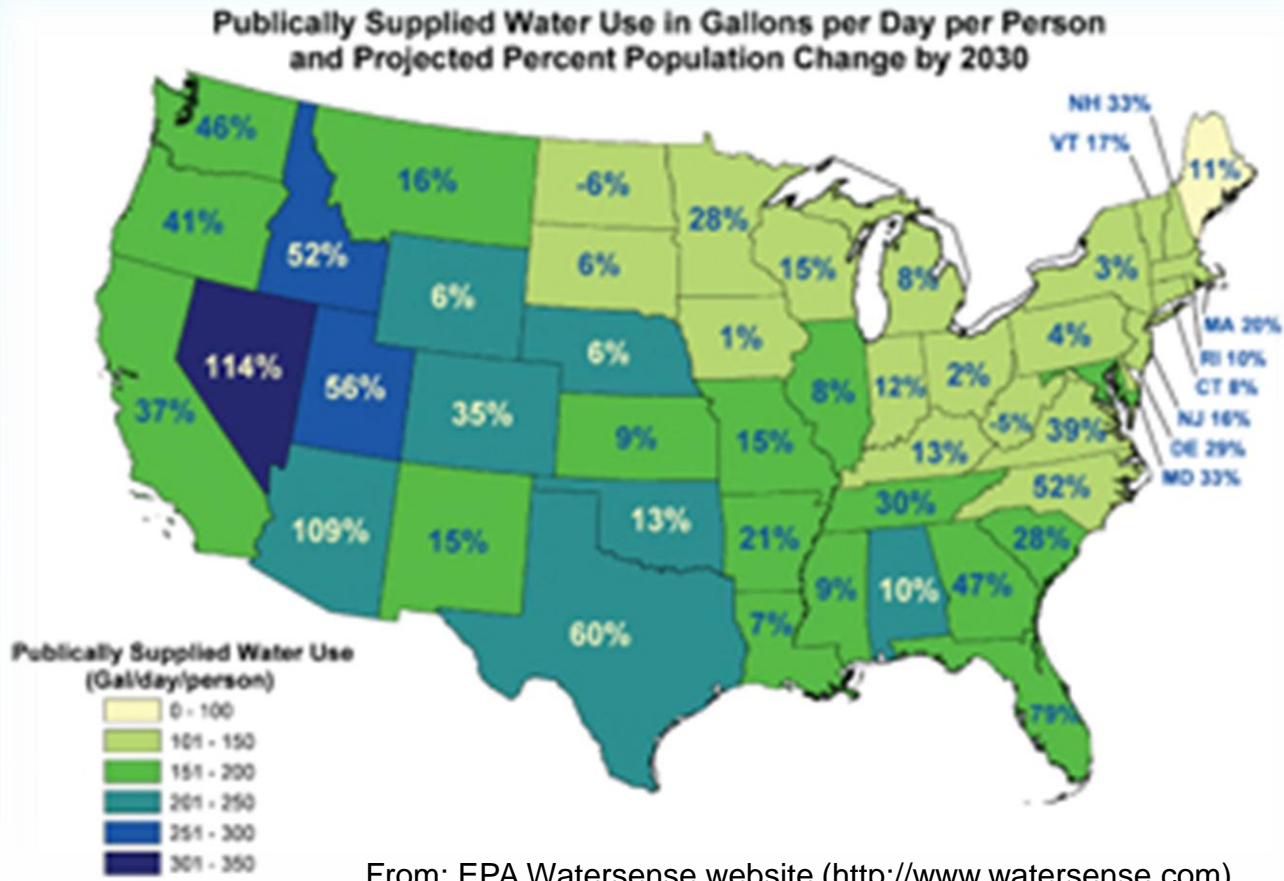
Publically Supplied Water Use in Gallons per Day per Person and Projected Percent Population Change by 2030

NH 33%
VT 17%
11%
46%
16%
-6%
28%
41%
52%
6%
6%
15%
8%
3%
MA 20%
6%
1%
4%
RI 10%
114%
56%
8%
12%
2%
CT 8%
37%
35%
9%
15%
-5%
39%
NJ 16%
13%
DE 29%
MD 33%
30%
52%
109%
15%
13%
21%
28%
9%
10%
47%
60%
7%
79%

Publically Supplied Water Use (Gal/day/person)
0 - 100
101 - 150
151 - 200
201 - 250
251 - 300
301 - 350

From: EPA Watersense website (http://www.watersense.com)